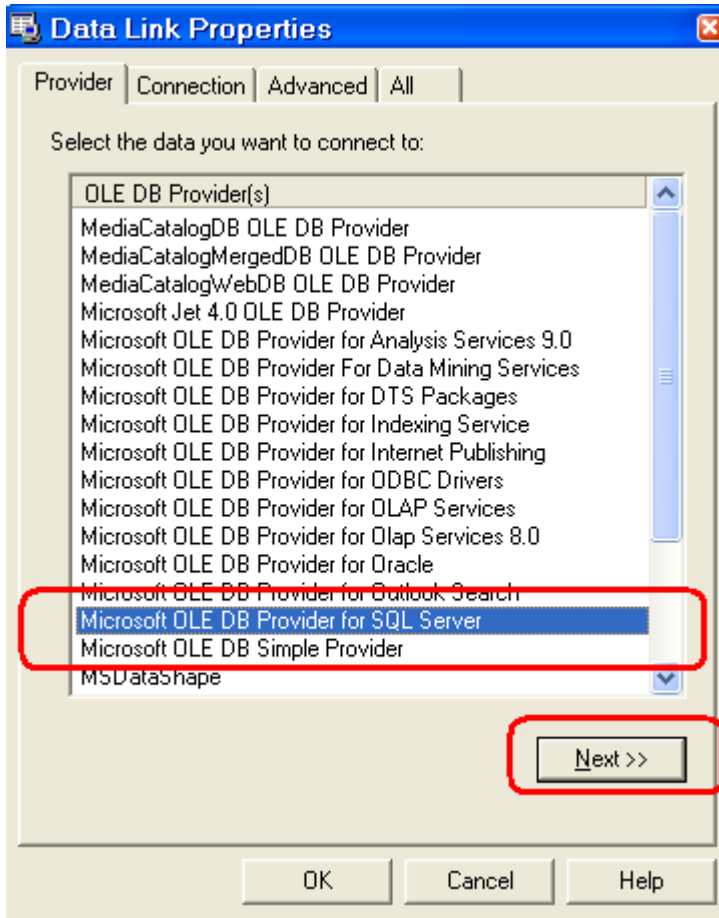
Data Link Properties

Provider | Connection | Advanced | All

Select the data you want to connect to:

OLE DB Provider(s)
MediaCatalogDB OLE DB Provider
MediaCatalogMergedDB OLE DB Provider
MediaCatalogWebDB OLE DB Provider
Microsoft Jet 4.0 OLE DB Provider
Microsoft OLE DB Provider for Analysis Services 9.0
Microsoft OLE DB Provider For Data Mining Services
Microsoft OLE DB Provider for DTS Packages
Microsoft OLE DB Provider for Indexing Service
Microsoft OLE DB Provider for Internet Publishing
Microsoft OLE DB Provider for ODBC Drivers
Microsoft OLE DB Provider for OLAP Services
Microsoft OLE DB Provider for Olap Services 8.0
Microsoft OLE DB Provider for Oracle
Microsoft OLE DB Provider for Outlook Search
Microsoft OLE DB Provider for SQL Server
Microsoft OLE DB Simple Provider
MSDataShape

Next >>

OK
Cancel
Help